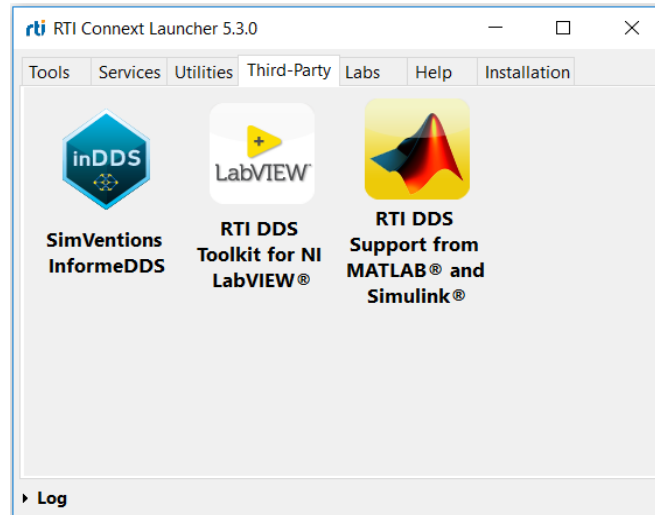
rti RTI Connext Launcher 5.3.0

Tools Services Utilities Third-Party Labs Help Installation

inDDS

SimVentions InformeDDS

LabVIEW

RTI DDS Toolkit for NI LabVIEW®

RTI DDS Support from MATLAB® and Simulink®

Log